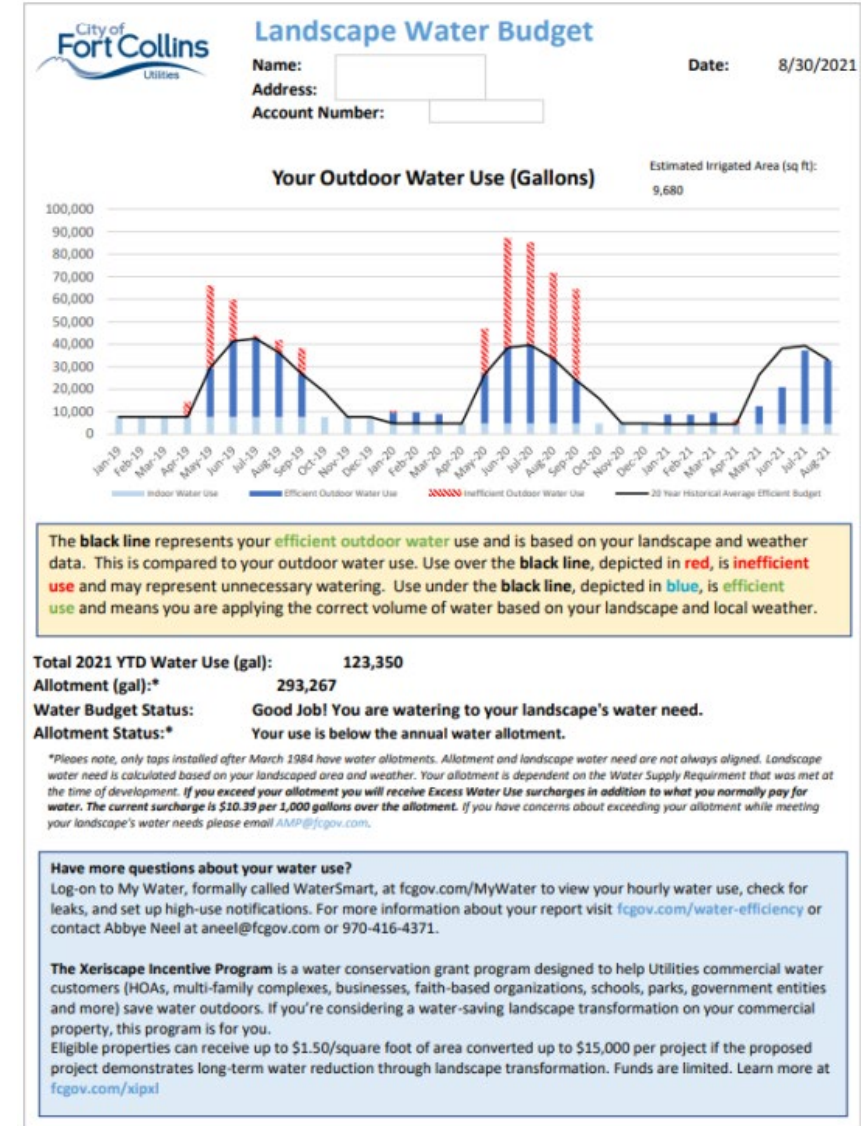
City of Fort Collins Utilities

Landscape Water Budget

Name:
Address:
Account Number:

Date: 8/30/2021

Your Outdoor Water Use (Gallons)

Estimated Irrigated Area (sq ft): 9,680

100,000
90,000
80,000
70,000
60,000
50,000
40,000
30,000
20,000
10,000
0

Jan-19 Feb-19 Mar-19 Apr-19 May-19 Jun-19 Jul-19 Aug-19 Sep-19 Oct-19 Nov-19 Dec-19 Jan-20 Feb-20 Mar-20 Apr-20 May-20 Jun-20 Jul-20 Aug-20 Sep-20 Oct-20 Nov-20 Dec-20 Jan-21 Feb-21 Mar-21 Apr-21 May-21 Jun-21 Jul-21 Aug-21

Indoor Water Use
Efficient Outdoor Water Use
Inefficient Outdoor Water Use
20 Year Historical Average Efficient Budget

The black line represents your efficient outdoor water use and is based on your landscape and weather data. This is compared to your outdoor water use. Use over the black line, depicted in red, is inefficient use and may represent unnecessary watering. Use under the black line, depicted in blue, is efficient use and means you are applying the correct volume of water based on your landscape and local weather.

Total 2021 YTD Water Use (gal): 123,350
Allotment (gal):* 293,267
Water Budget Status: Good Job! You are watering to your landscape's water need.
Allotment Status:* Your use is below the annual water allotment.

*Please note, only taps installed after March 1984 have water allotments. Allotment and landscape water need are not always aligned. Landscape water need is calculated based on your landscaped area and weather. Your allotment is dependent on the Water Supply Requirment that was met at the time of development. If you exceed your allotment you will receive Excess Water Use surcharges in addition to what you normally pay for water. The current surcharge is $10.39 per 1,000 gallons over the allotment. If you have concerns about exceeding your allotment while meeting your landscape's water needs please email AMP@fcgov.com.

Have more questions about your water use?
Log-on to My Water, formally called WaterSmart, at fcgov.com/MyWater to view your hourly water use, check for leaks, and set up high-use notifications. For more information about your report visit fcgov.com/water-efficiency or contact Abbye Neel at aneel@fcgov.com or 970-416-4371.

The Xeriscape Incentive Program is a water conservation grant program designed to help Utilities commercial water customers (HOAs, multi-family complexes, businesses, faith-based organizations, schools, parks, government entities and more) save water outdoors. If you're considering a water-saving landscape transformation on your commercial property, this program is for you.
Eligible properties can receive up to $1.50/square foot of area converted up to $15,000 per project if the proposed project demonstrates long-term water reduction through landscape transformation. Funds are limited. Learn more at fcgov.com/xipxl